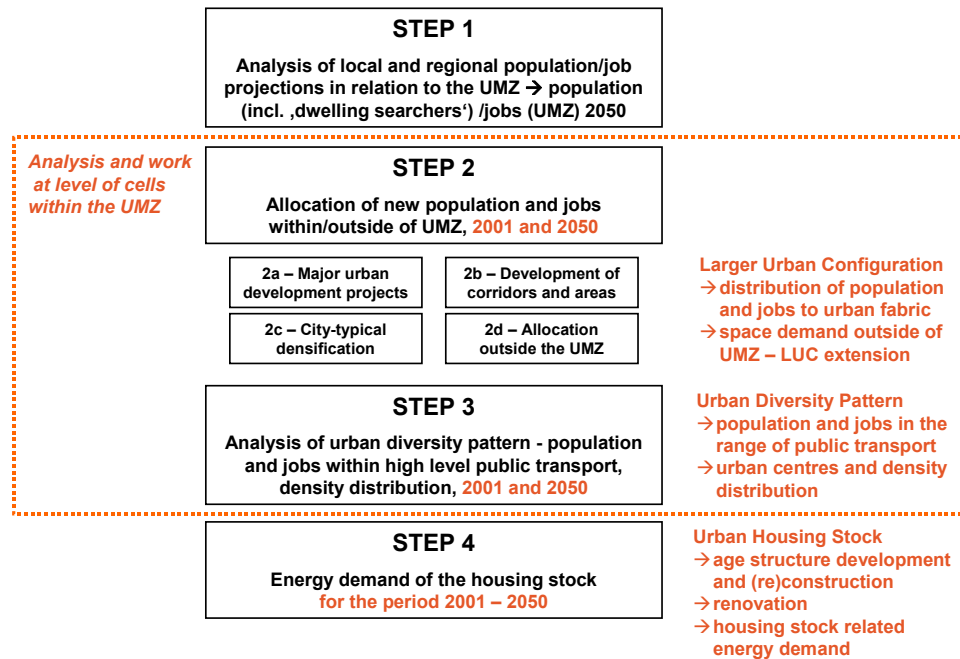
STEP 1

Analysis of local and regional population/job projections in relation to the UMZ → population (incl. ‚dwelling searchers‘) /jobs (UMZ) 2050

Analysis and work at level of cells within the UMZ

STEP 2

Allocation of new population and jobs within/outside of UMZ, 2001 and 2050

2a – Major urban development projects

2b – Development of corridors and areas

2c – City-typical densification

2d – Allocation outside the UMZ

Larger Urban Configuration
→distribution of population and jobs to urban fabric
→space demand outside of UMZ – LUC extension

STEP 3

Analysis of urban diversity pattern - population and jobs within high level public transport, density distribution, 2001 and 2050

Urban Diversity Pattern
→population and jobs in the range of public transport
→urban centres and density distribution

STEP 4

Energy demand of the housing stock for the period 2001 – 2050

Urban Housing Stock
→age structure development and (re)construction
→renovation
→housing stock related energy demand